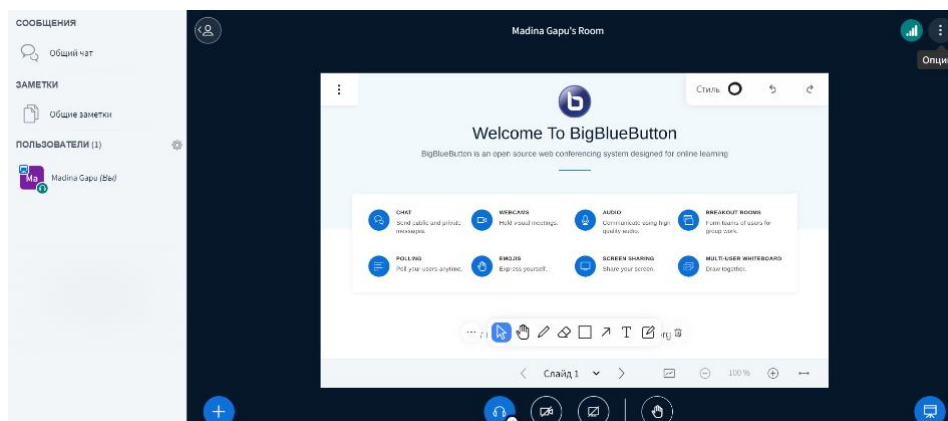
СООБЩЕНИЯ

Общий чат

ЗАМЕТКИ

Общие заметки

ПОЛЬЗОВАТЕЛИ (1)

Ma Madina Gapu (Вы)

Madina Gapu's Room

Опци

Стиль

Welcome To BigBlueButton

BigBlueButton is an open source web conferencing system designed for online learning

CHAT
Send public and private messages.

WEBCAMS
Hold visual meetings.

AUDIO
Communicate using high quality audio.

BREAKOUT ROOMS
Form teams of users for group work.

POLLING
Poll your users anytime.

EMOJIS
Express yourself.

SCREEN SHARING
Share your screen.

MULTI-USER WHITEBOARD
Draw together.

T

Слайд 1

100%